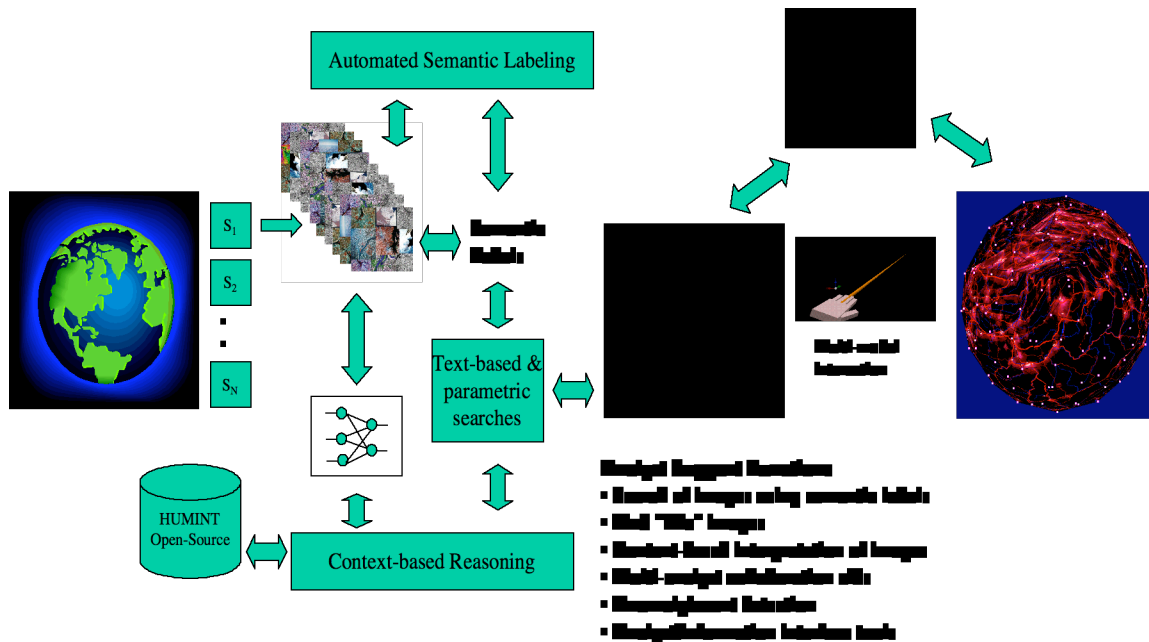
Automated Semantic Labeling

$S_1$

$S_2$

$S_N$

Semantic Labels

Text-based & parametric searches

Multi-modal Interaction

HUMINT Open-Source

Context-based Reasoning

Analyst Support Functions
▪ Recall of images using semantic labels
▪ Find "like" images
▪ Context-based interpretation of images
▪ Multi-analyst collaboration aids
▪ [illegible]
▪ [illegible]